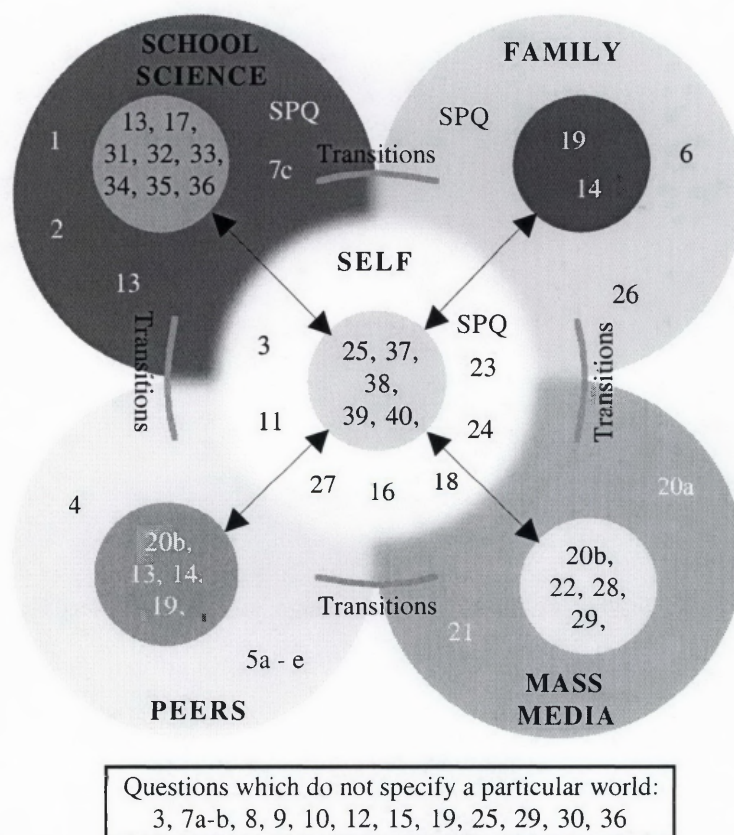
SCHOOL SCIENCE

1

2

13

13, 17, 31, 32, 33, 34, 35, 36

SPQ

7c

Transitions

FAMILY

SPQ

19

14

6

SELF

26

SPQ

Transitions

3

25, 37, 38, 39, 40,

23

Transitions

11

24

27

16

18

20a

4

20b, 13, 14. 19,

Transitions

20b, 22, 28, 29,

21

5a - e

PEERS

MASS MEDIA

Questions which do not specify a particular world: 3, 7a-b, 8, 9, 10, 12, 15, 19, 25, 29, 30, 36